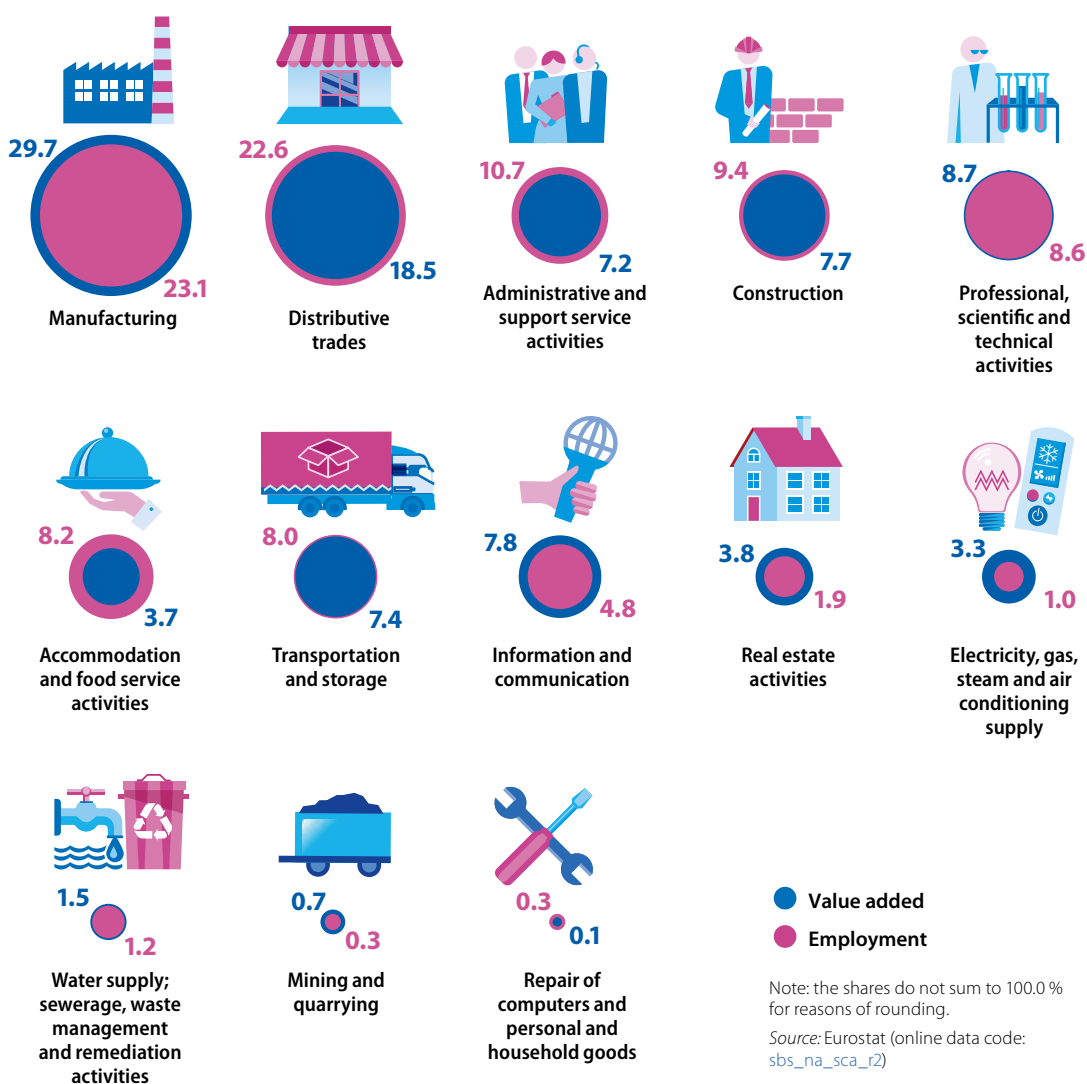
29.7
23.1
Manufacturing

22.6
18.5
Distributive trades

10.7
7.2
Administrative and support service activities

9.4
7.7
Construction

8.7
8.6
Professional, scientific and technical activities

8.2
3.7
Accommodation and food service activities

8.0
7.4
Transportation and storage

7.8
4.8
Information and communication

3.8
1.9
Real estate activities

3.3
1.0
Electricity, gas, steam and air conditioning supply

1.5
1.2
Water supply; sewerage, waste management and remediation activities

0.7
0.3
Mining and quarrying

0.3
0.1
Repair of computers and personal and household goods

Value added
Employment

Note: the shares do not sum to 100.0 % for reasons of rounding.

*Source:* Eurostat (online data code: sbs_na_sca_r2)